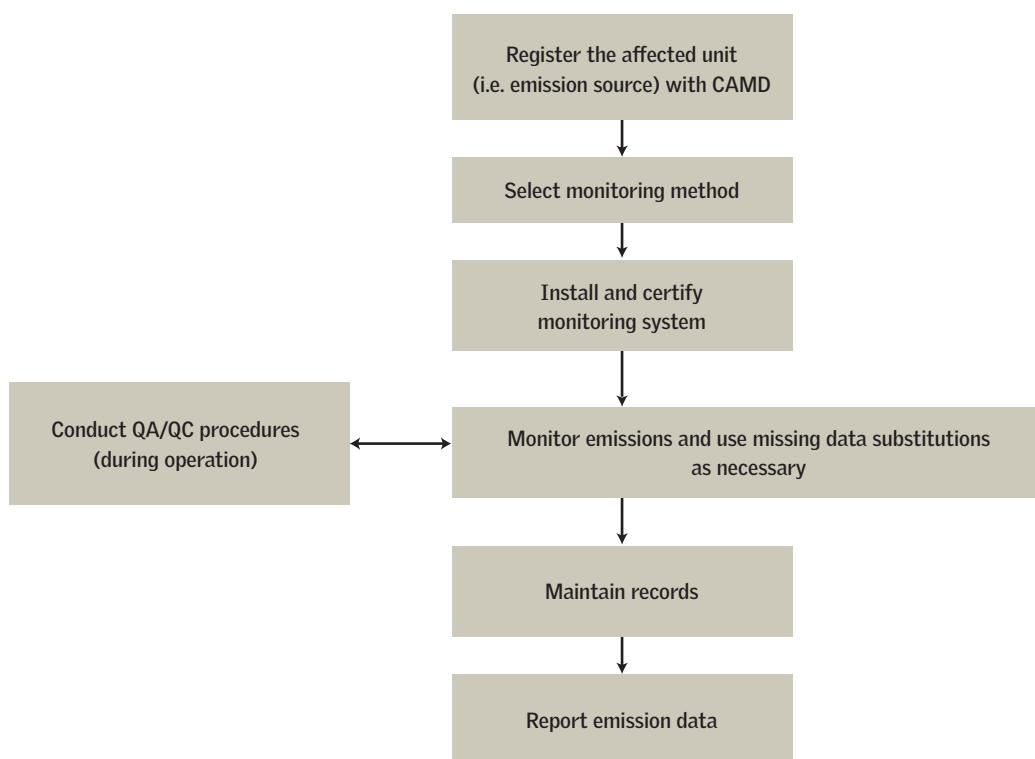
Register the affected unit (i.e. emission source) with CAMD

Select monitoring method

Install and certify monitoring system

Conduct QA/QC procedures (during operation)

Monitor emissions and use missing data substitutions as necessary

Maintain records

Report emission data